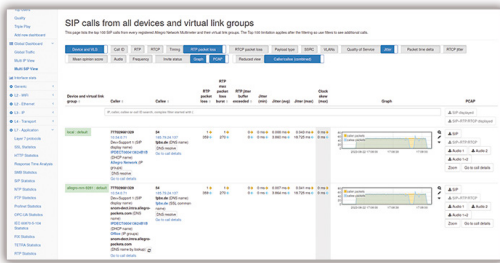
SIP calls from all devices and virtual link groups

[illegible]

Device and VLG | Call ID | RTP | RTCP | Timing | RTP packet loss | RTCP packet loss | Payload type | DSCP | VLANs | Quality of Service | Jitter | Packet time delta | RTCP jitter
Mean opinion score | Audio | Frequency | Invite status | Graph | PCAP | Relocated view | Carbon/native (combined)

Device and virtual link group | Caller | Callee | RTP packet loss | RTP max packet loss burst | RTP jitter buffer exceeded | RTP jitter | Jitter (avg) | Jitter (max) | Clock skew (max) | Graph | PCAP

local - default | 7770@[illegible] | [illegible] | 1 | 1 | 0 | 34 | | | | | SIP / SIP+RTP/RTCP
| | | | 0 | 0 | 0 | 34 | | | | | Audio
| | | | | | | | | | | | Zoom | Go to call details

allegro-mm-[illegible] - default | 7770@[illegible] | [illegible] | 1 | 1 | 0 | 34 | | | | | SIP / SIP+RTP/RTCP
| | | | 0 | 0 | 0 | 34 | | | | | Audio
| | | | | | | | | | | | Zoom | Go to call details